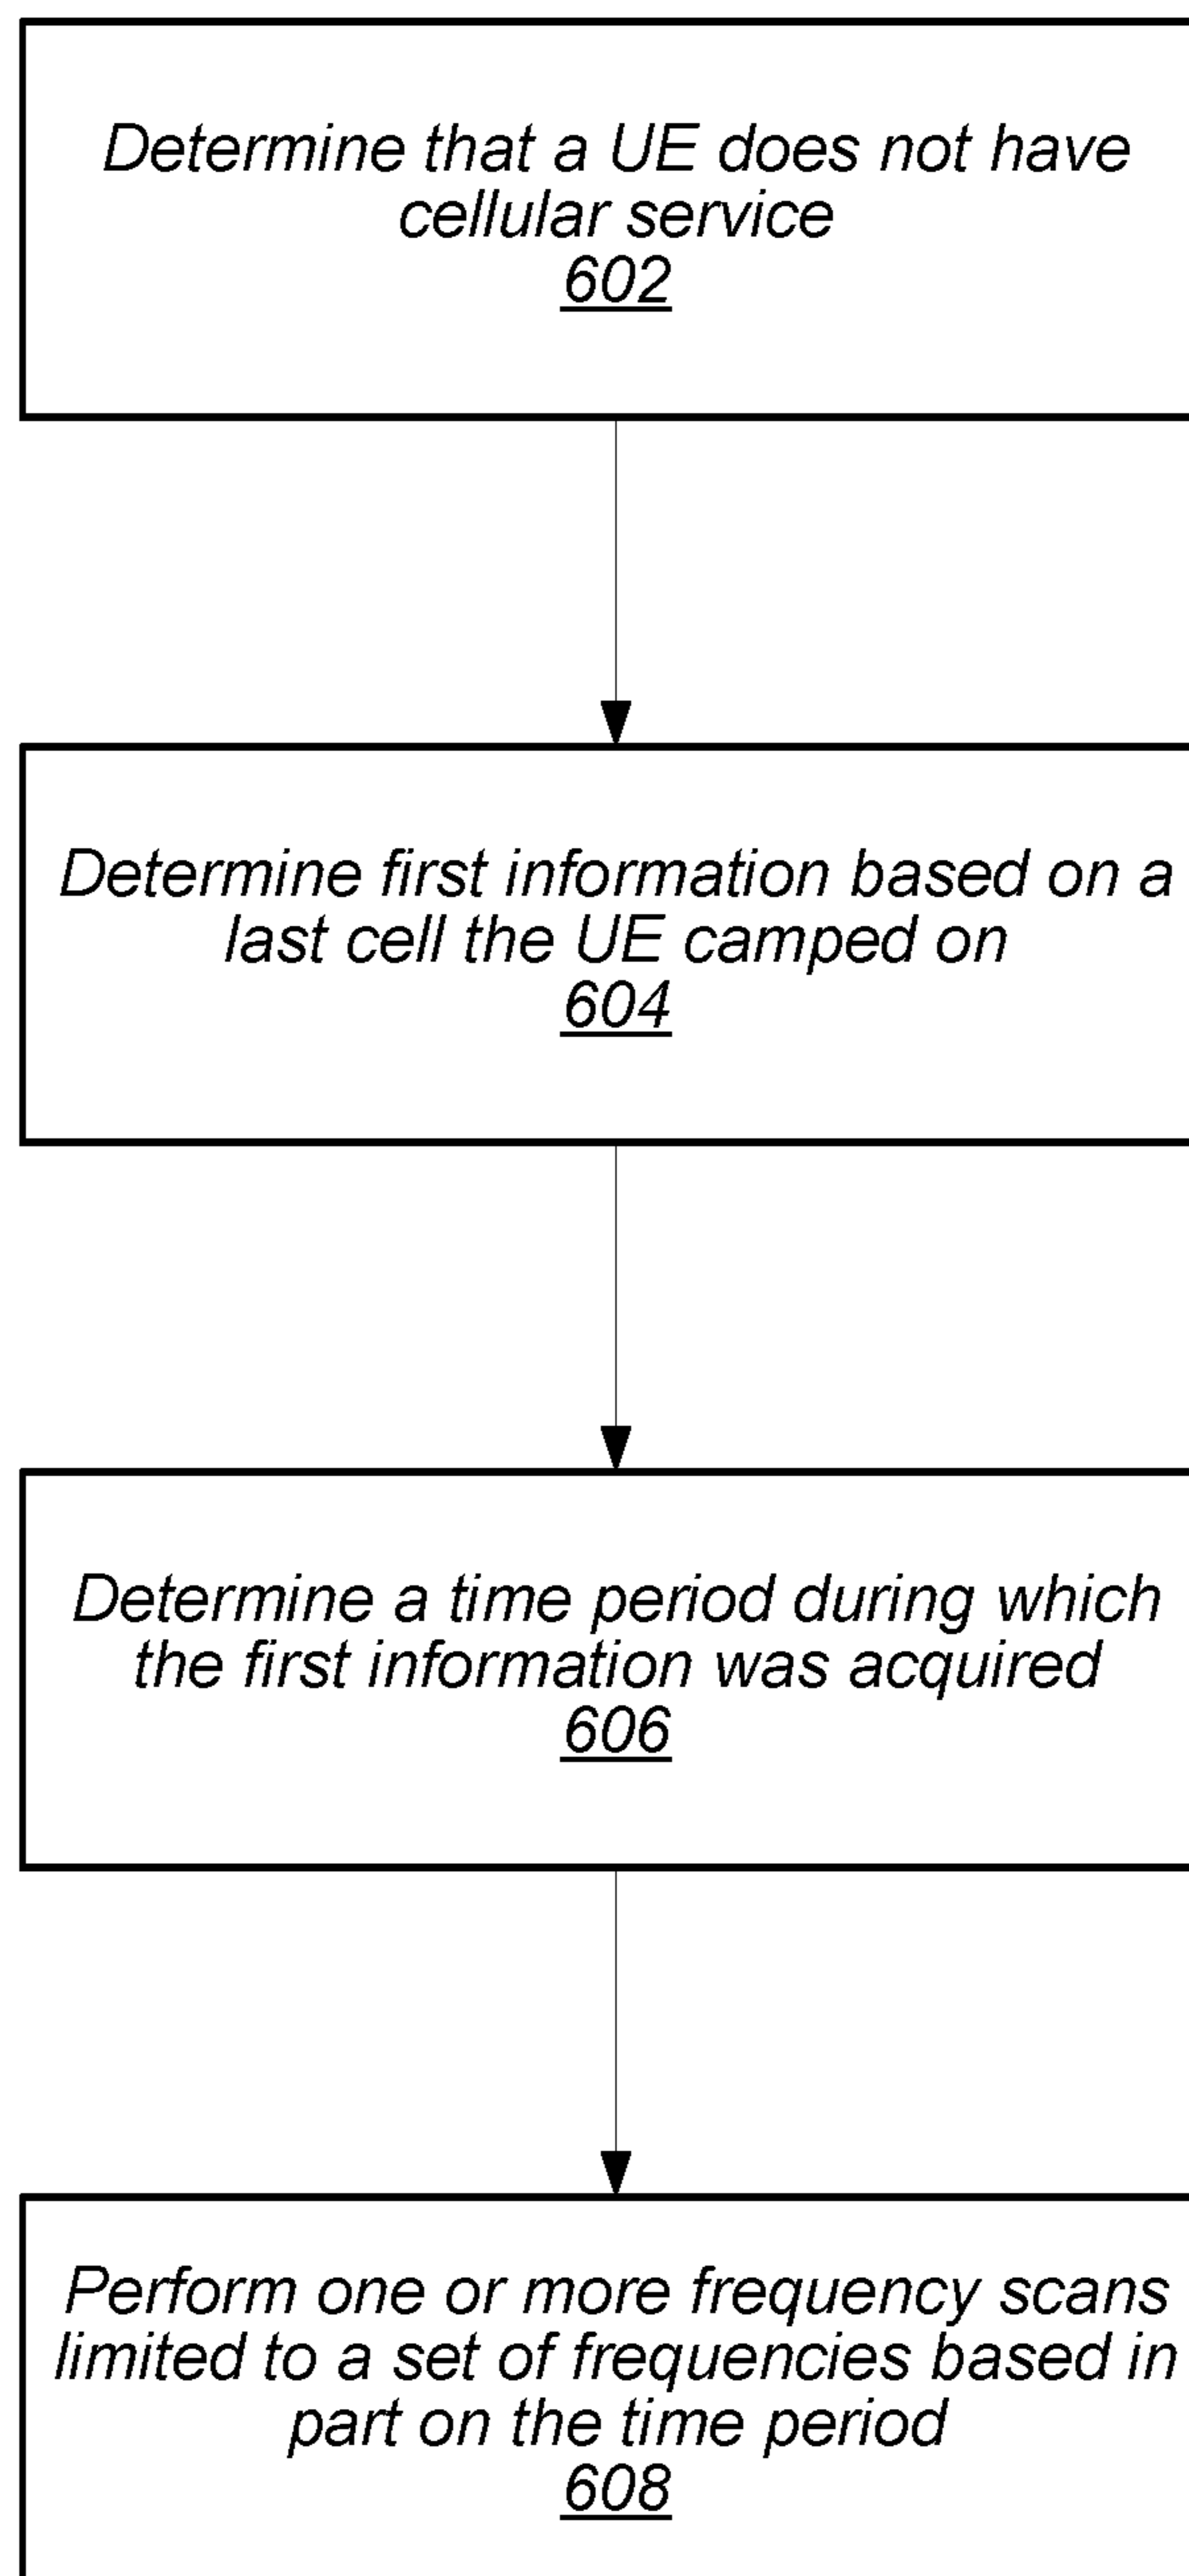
Determine that a UE does not have cellular service
602

Determine first information based on a last cell the UE camped on
604

Determine a time period during which the first information was acquired
606

Perform one or more frequency scans limited to a set of frequencies based in part on the time period
608